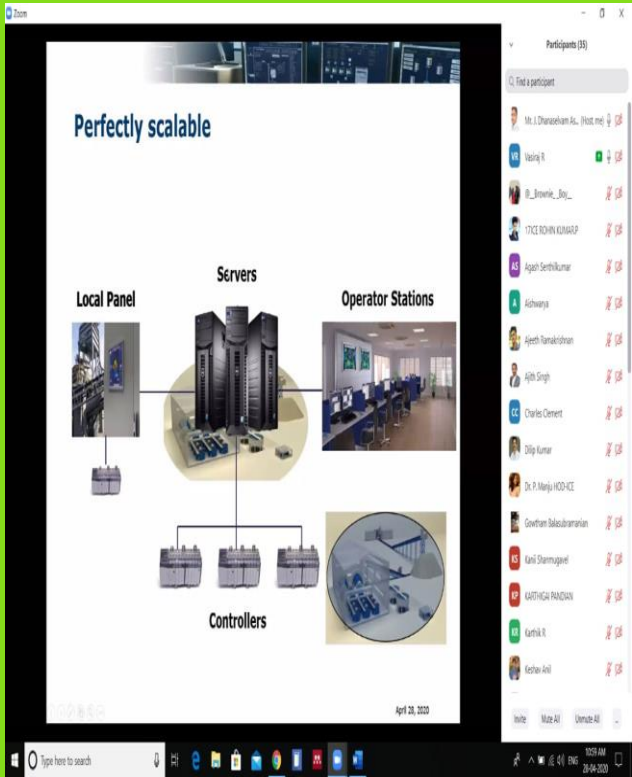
Zoom

Perfectly scalable

Servers

Local Panel

Operator Stations

Controllers

April 28, 2020

Participants (35)

Find a participant

Mr. J. Dhanaselvam As... (Host, me)

Vasiraj R

@__Brownie__Boy__

17ICE ROHIN KUMAR.P

Agash Senthilkumar

Aishwarya

Ajeeth Ramakrishnan

Ajith Singh

Charles Clement

Dilip Kumar

Dr. P. Manju HOD-ICE

Gowtham Balasubramanian

Kanil Shanmugavel

KARTHIGAI PANDIAN

Karthik R

Keshav Anil

Invite

Mute All

Unmute All

Type here to search

ENG

10:59 AM

28-04-2020